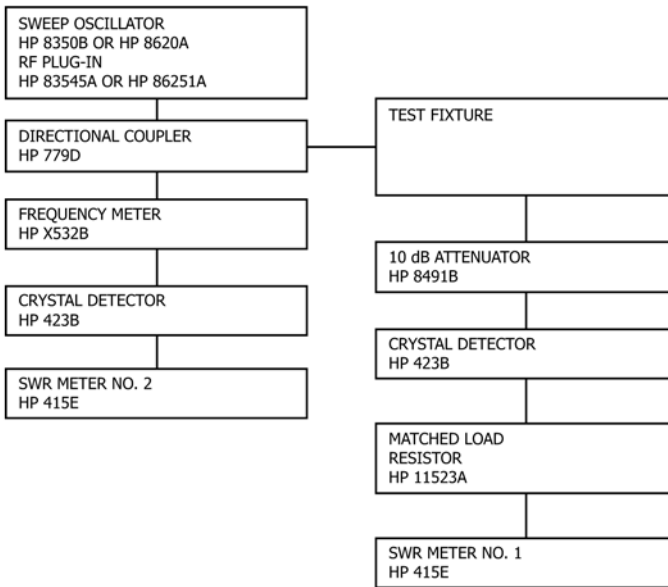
SWEEP OSCILLATOR
HP 8350B OR HP 8620A
RF PLUG-IN
HP 83545A OR HP 86251A

DIRECTIONAL COUPLER
HP 779D

FREQUENCY METER
HP X532B

CRYSTAL DETECTOR
HP 423B

SWR METER NO. 2
HP 415E

TEST FIXTURE

10 dB ATTENUATOR
HP 8491B

CRYSTAL DETECTOR
HP 423B

MATCHED LOAD
RESISTOR
HP 11523A

SWR METER NO. 1
HP 415E